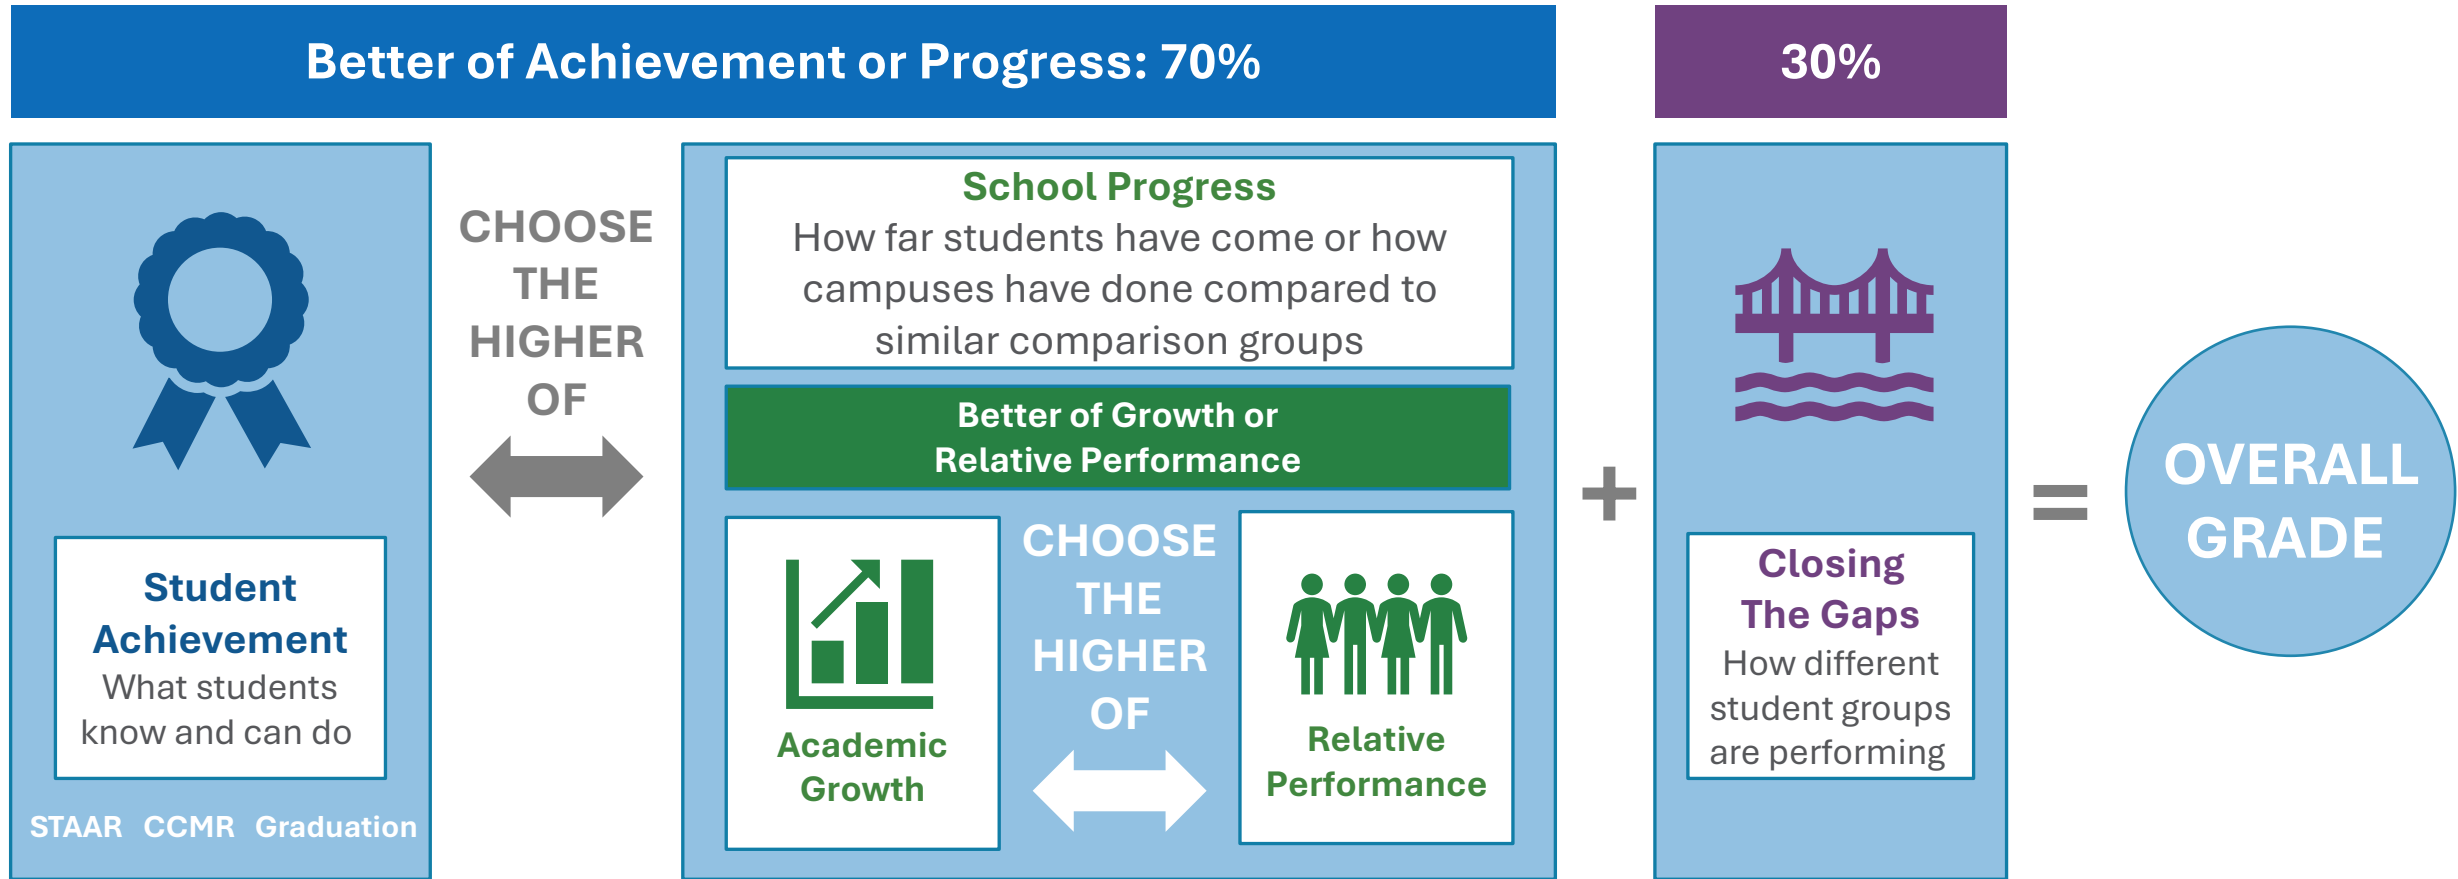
Better of Achievement or Progress: 70%

30%

Student Achievement
What students know and can do

STAAR CCMR Graduation

CHOOSE THE HIGHER OF

School Progress
How far students have come or how campuses have done compared to similar comparison groups

Better of Growth or Relative Performance

Academic Growth

CHOOSE THE HIGHER OF

Relative Performance

+

Closing The Gaps
How different student groups are performing

=

OVERALL GRADE